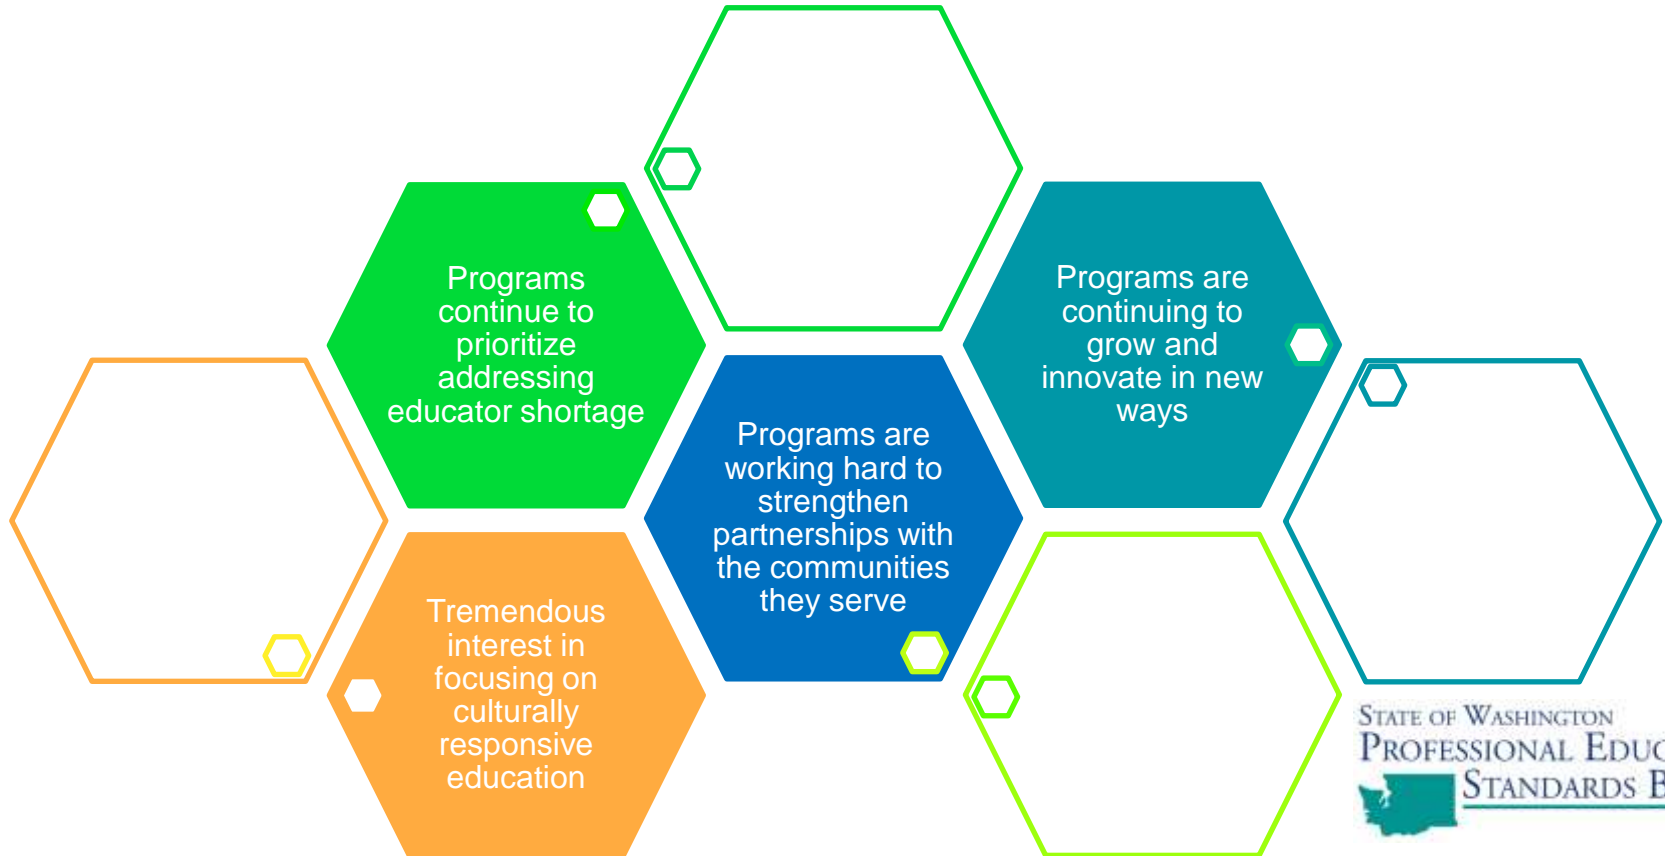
Programs continue to prioritize addressing educator shortage

Programs are continuing to grow and innovate in new ways

Programs are working hard to strengthen partnerships with the communities they serve

Tremendous interest in focusing on culturally responsive education

State of Washington
Professional Educ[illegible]
Standards B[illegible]